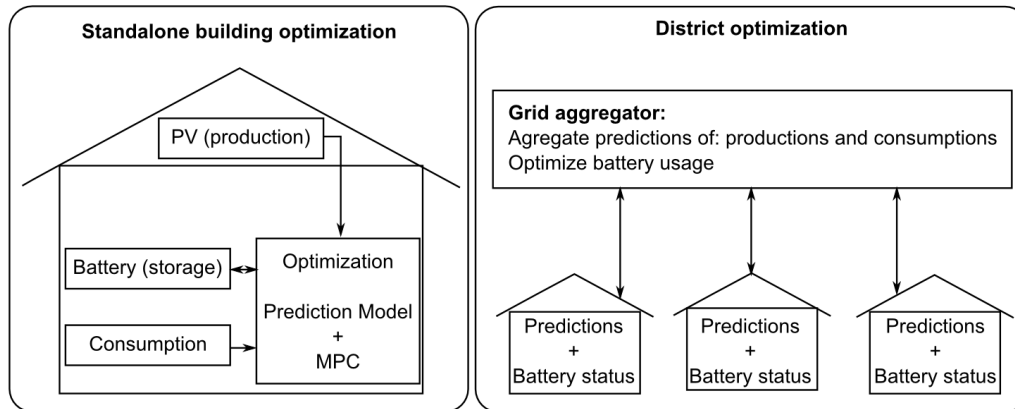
Standalone building optimization

PV (production)

Battery (storage)

Consumption

Optimization

Prediction Model
+
MPC

District optimization

Grid aggregator:
Agregate predictions of: productions and consumptions
Optimize battery usage

Predictions
+
Battery status

Predictions
+
Battery status

Predictions
+
Battery status